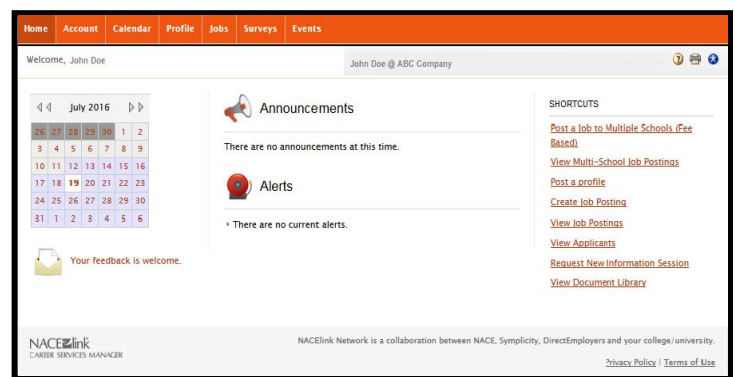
Home Account Calendar Profile Jobs Surveys Events

Welcome, John Doe

John Doe @ ABC Company

July 2016

| 26 | 27 | 28 | 29 | 30 | 1 | 2 |
|---|---|---|---|---|---|---|
| 3 | 4 | 5 | 6 | 7 | 8 | 9 |
| 10 | 11 | 12 | 13 | 14 | 15 | 16 |
| 17 | 18 | 19 | 20 | 21 | 22 | 23 |
| 24 | 25 | 26 | 27 | 28 | 29 | 30 |
| 31 | 1 | 2 | 3 | 4 | 5 | 6 |

Your feedback is welcome.

Announcements

There are no announcements at this time.

Alerts

There are no current alerts.

SHORTCUTS

Post a Job to Multiple Schools (Fee Based)

View Multi-School Job Postings

Post a profile

Create Job Posting

View Job Postings

View Applicants

Request New Information Session

View Document Library

NACElink CAREER SERVICES MANAGER

NACElink Network is a collaboration between NACE, Symplicity, DirectEmployers and your college/university.

Privacy Policy | Terms of Use